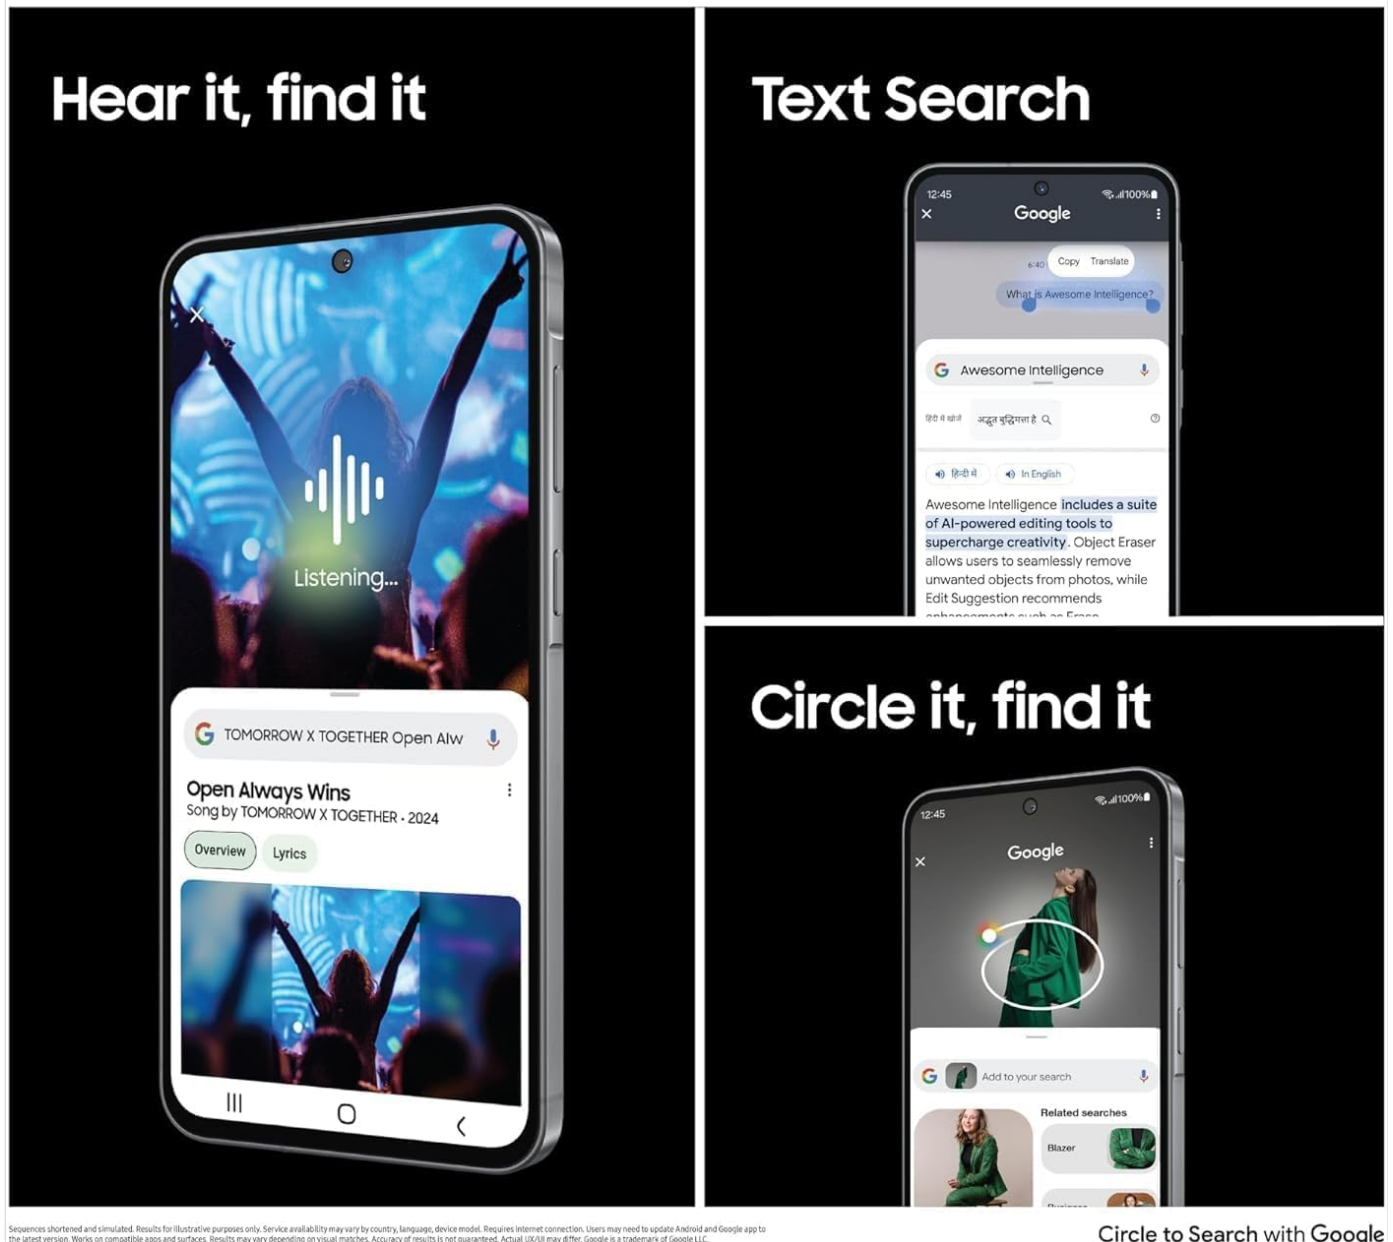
Hear it, find it

Listening...

TOMORROW X TOGETHER Open Alw

Open Always Wins
Song by TOMORROW X TOGETHER · 2024

Overview Lyrics

Text Search

12:45

Google

Copy Translate

What is Awesome Intelligence?

Awesome Intelligence

हिंदी में खोजें अद्भुत बुद्धिमत्ता है

हिंदी में In English

Awesome Intelligence includes a suite of AI-powered editing tools to supercharge creativity. Object Eraser allows users to seamlessly remove unwanted objects from photos, while Edit Suggestion recommends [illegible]

Circle it, find it

12:45

Google

Add to your search

Related searches

Blazer

Sequences shortened and simulated. Results for illustrative purposes only. Service availability may vary by country, language, device model. Requires internet connection. Users may need to update Android and Google app to the latest version. Works on compatible apps and surfaces. Results may vary depending on visual matches. Accuracy of results is not guaranteed. Actual UX/UI may differ. Google is a trademark of Google LLC.

Circle to Search with Google